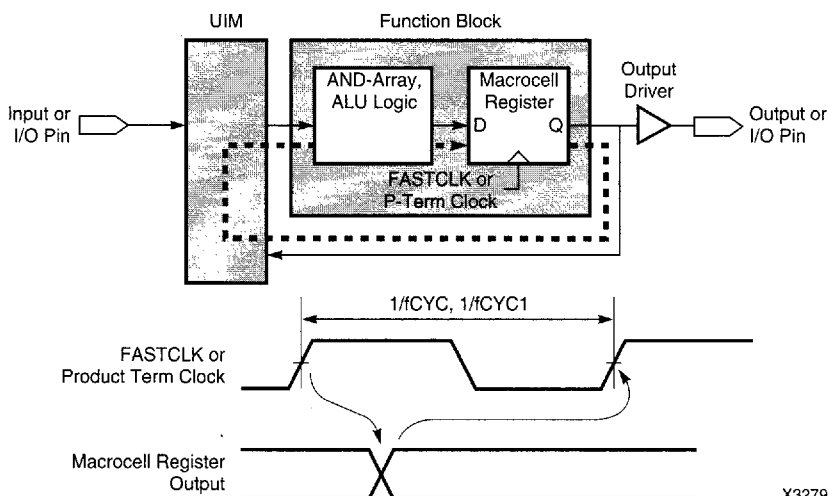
UIM

Function Block

AND-Array, ALU Logic

Macrocell Register

D

Q

Output Driver

Input or I/O Pin

Output or I/O Pin

FASTCLK or P-Term Clock

1/fCYC, 1/fCYC1

FASTCLK or Product Term Clock

Macrocell Register Output

X3279